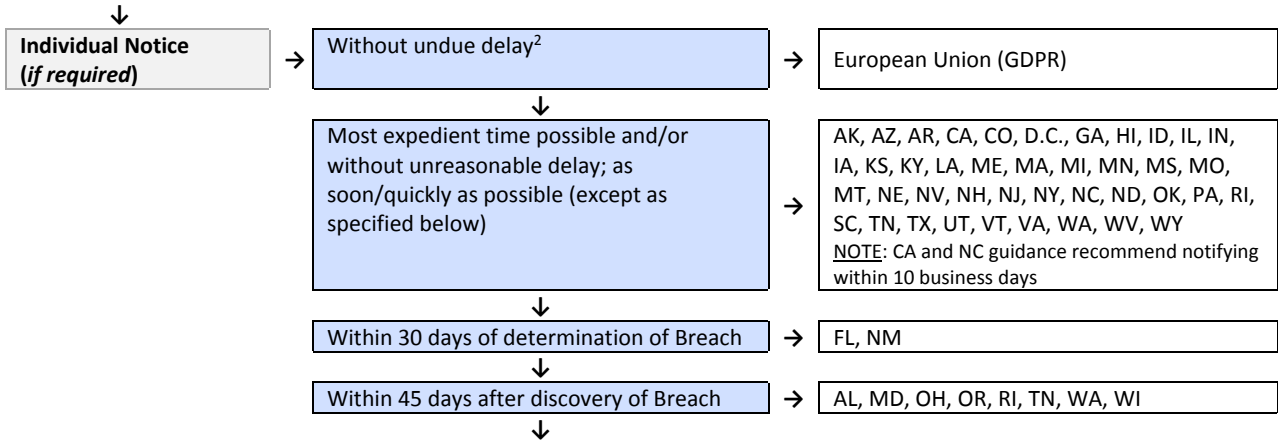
↓

**Individual Notice (*if required*)** → Without undue delay$^2$ → European Union (GDPR)

↓

Most expedient time possible and/or without unreasonable delay; as soon/quickly as possible (except as specified below) → AK, AZ, AR, CA, CO, D.C., GA, HI, ID, IL, IN, IA, KS, KY, LA, ME, MA, MI, MN, MS, MO, MT, NE, NV, NH, NJ, NY, NC, ND, OK, PA, RI, SC, TN, TX, UT, VT, VA, WA, WV, WY
NOTE: CA and NC guidance recommend notifying within 10 business days

↓

Within 30 days of determination of Breach → FL, NM

↓

Within 45 days after discovery of Breach → AL, MD, OH, OR, RI, TN, WA, WI

↓